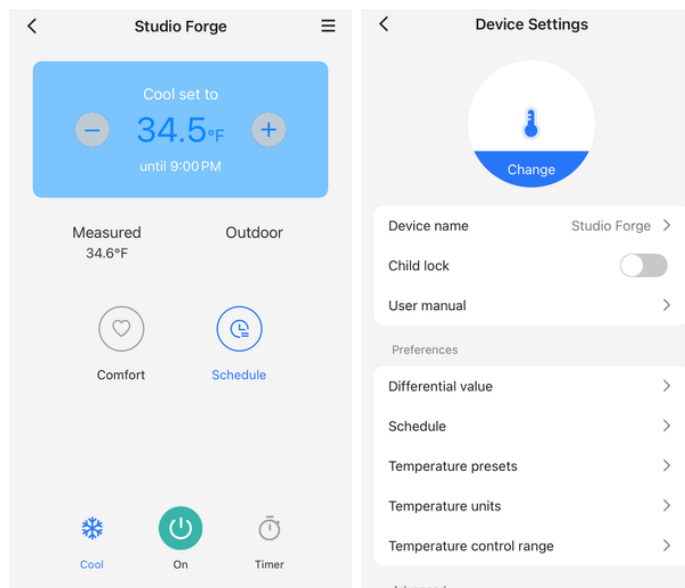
Studio Forge

Cool set to

34.5°F

until 9:00 PM

Measured
34.6°F

Outdoor

Comfort

Schedule

Cool

On

Timer

Device Settings

Change

Device name Studio Forge

Child lock

User manual

Preferences

Differential value

Schedule

Temperature presets

Temperature units

Temperature control range

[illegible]